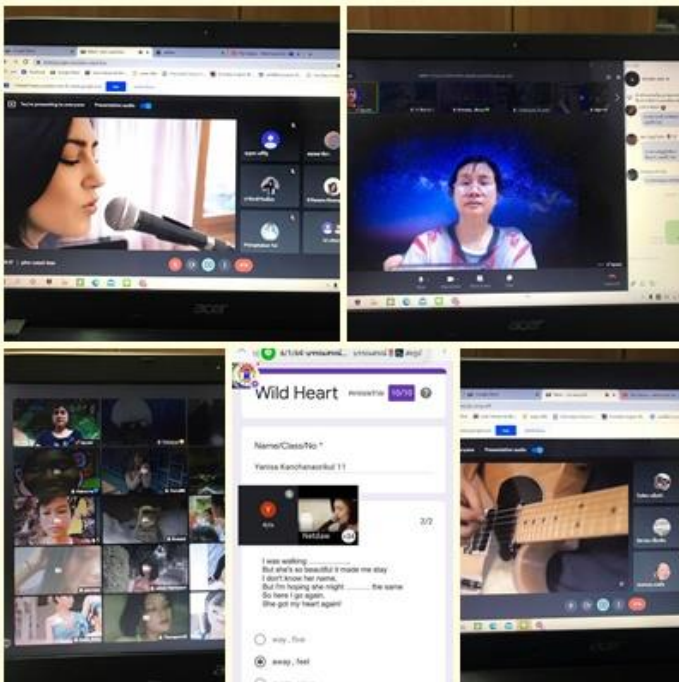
You're presenting to everyone

Presentation audio

acer

acer

Wild Heart

10/10

Name/Class/No *

Yanisa Kanchanasorikul 11

Netdaw

2/2

I was walking ..............
But she's so beautiful it made me stay
I don't know her name,
But I'm hoping she might .......... the same
So here I go again,
She got my heart again!

away , five

away , feel

Presentation audio